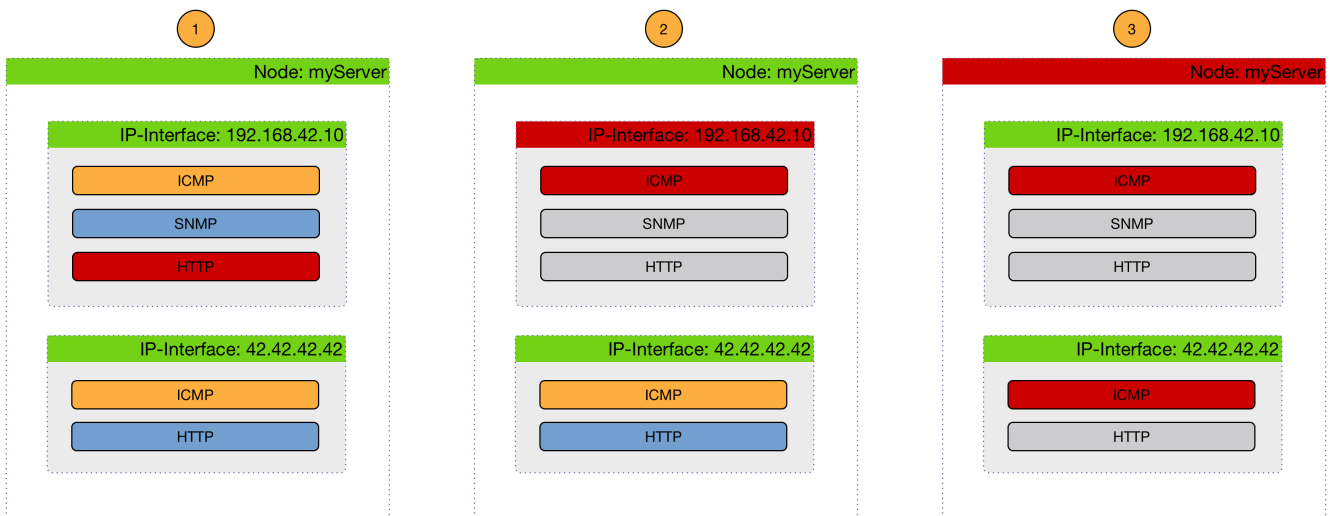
1

Node: myServer

IP-Interface: 192.168.42.10

ICMP

SNMP

HTTP

IP-Interface: 42.42.42.42

ICMP

HTTP

2

Node: myServer

IP-Interface: 192.168.42.10

ICMP

SNMP

HTTP

IP-Interface: 42.42.42.42

ICMP

HTTP

3

Node: myServer

IP-Interface: 192.168.42.10

ICMP

SNMP

HTTP

IP-Interface: 42.42.42.42

ICMP

HTTP